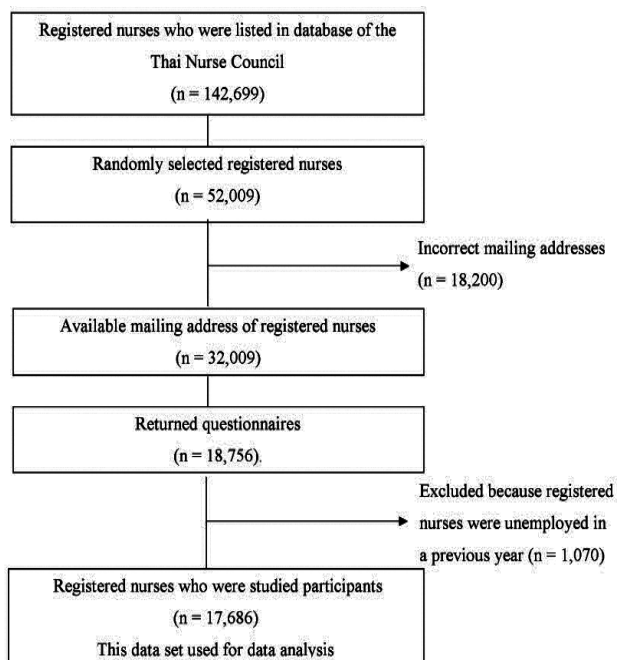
Registered nurses who were listed in database of the Thai Nurse Council
(n = 142,699)

Randomly selected registered nurses
(n = 52,009)

Incorrect mailing addresses
(n = 18,200)

Available mailing address of registered nurses
(n = 32,009)

Returned questionnaires
(n = 18,756)

Excluded because registered nurses were unemployed in a previous year (n = 1,070)

Registered nurses who were studied participants
(n = 17,686)
This data set used for data analysis